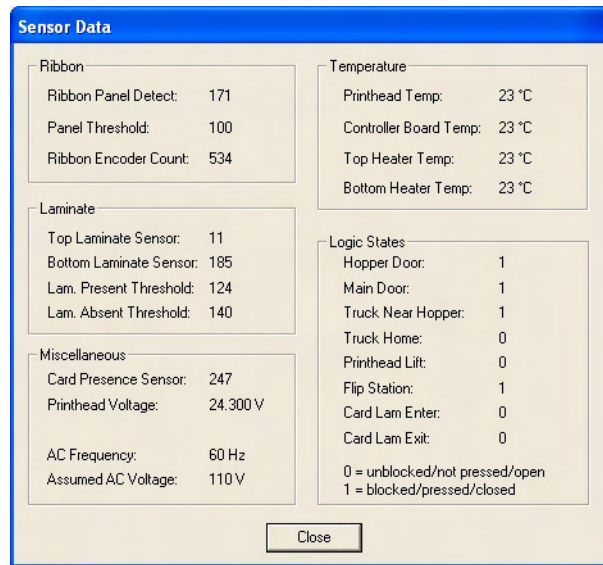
Sensor Data

Ribbon
Ribbon Panel Detect: 171
Panel Threshold: 100
Ribbon Encoder Count: 534

Laminate
Top Laminate Sensor: 11
Bottom Laminate Sensor: 185
Lam. Present Threshold: 124
Lam. Absent Threshold: 140

Miscellaneous
Card Presence Sensor: 247
Printhead Voltage: 24.300 V
AC Frequency: 60 Hz
Assumed AC Voltage: 110 V

Temperature
Printhead Temp: 23 °C
Controller Board Temp: 23 °C
Top Heater Temp: 23 °C
Bottom Heater Temp: 23 °C

Logic States
Hopper Door: 1
Main Door: 1
Truck Near Hopper: 1
Truck Home: 0
Printhead Lift: 0
Flip Station: 1
Card Lam Enter: 0
Card Lam Exit: 0
0 = unblocked/not pressed/open
1 = blocked/pressed/closed

Close